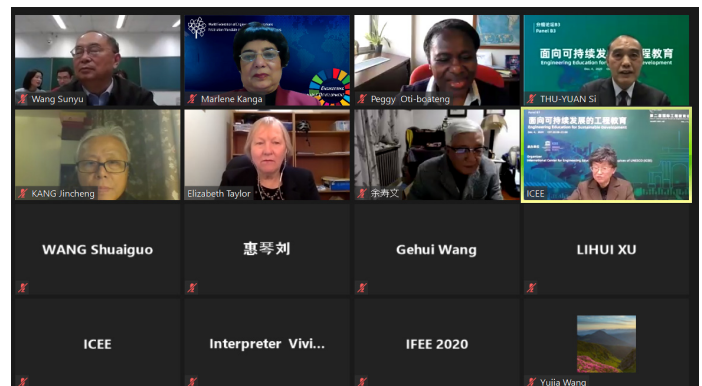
Wang Sunyu

World Federation of Engineering Organizations

Marlene Kanga

Peggy Oti-boateng

分会场B3
Panel B3
面向可持续发 程教育
Engineering Education fo Development

THU-YUAN Si

KANG Jincheng

Elizabeth Taylor

余寿文

面向可持续发展的工程教育
Engineering Education for Sustainable Development
International Centre for Engineering

ICEE

WANG Shuaiguo

惠琴刘

Gehui Wang

LIHUI XU

ICEE

Interpreter Vivi...

IFEE 2020

Yujia Wang